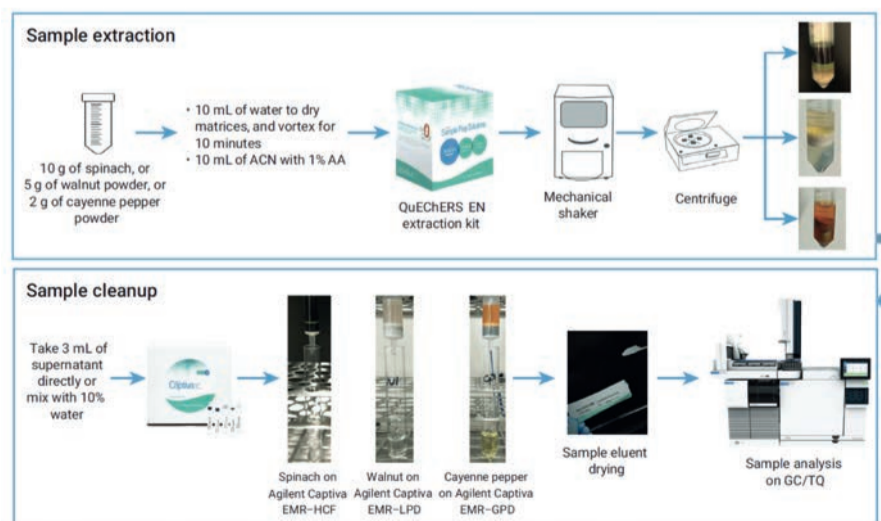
Sample extraction

10 g of spinach, or 5 g of walnut powder, or 2 g of cayenne pepper powder

• 10 mL of water to dry matrices, and vortex for 10 minutes
• 10 mL of ACN with 1% AA

QuEChERS EN extraction kit

Mechanical shaker

Centrifuge

Sample cleanup

Take 3 mL of supernatant directly or mix with 10% water

Spinach on Agilent Captiva EMR-HCF

Walnut on Agilent Captiva EMR-LPD

Cayenne pepper on Agilent Captiva EMR-GPD

Sample eluent drying

Sample analysis on GC/TQ